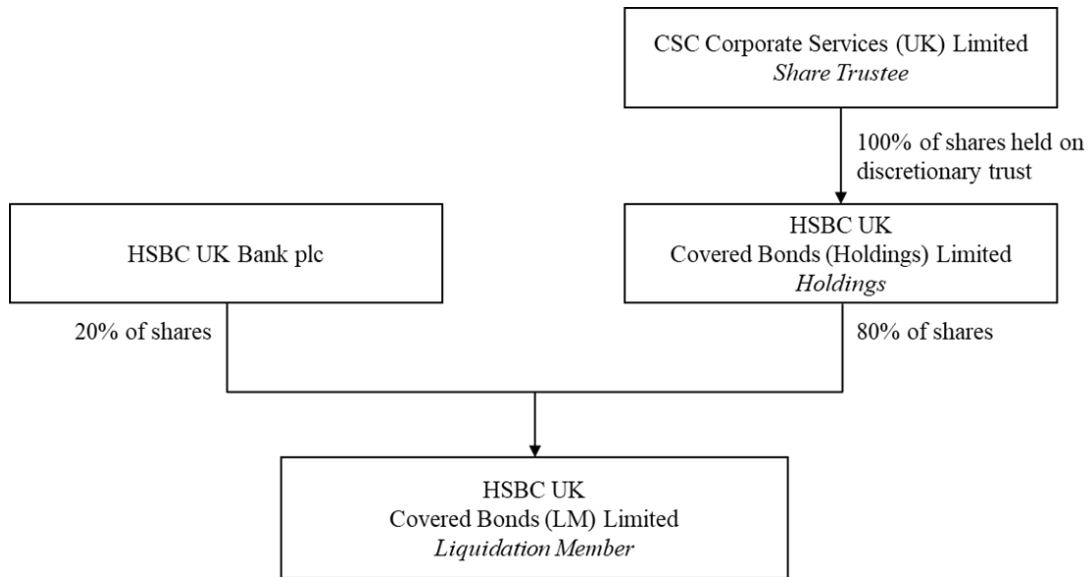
CSC Corporate Services (UK) Limited
Share Trustee

100% of shares held on discretionary trust

HSBC UK Bank plc

HSBC UK
Covered Bonds (Holdings) Limited
Holdings

20% of shares

80% of shares

HSBC UK
Covered Bonds (LM) Limited
Liquidation Member